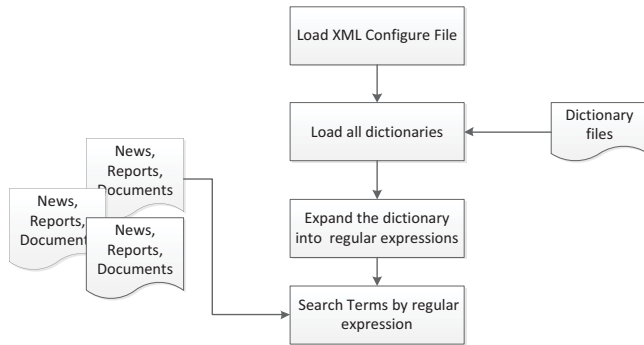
Load XML Configure File

Load all dictionaries

Dictionary files

News, Reports, Documents

News, Reports, Document

News, Reports, Documents

Expand the dictionary into regular expressions

Search Terms by regular expression